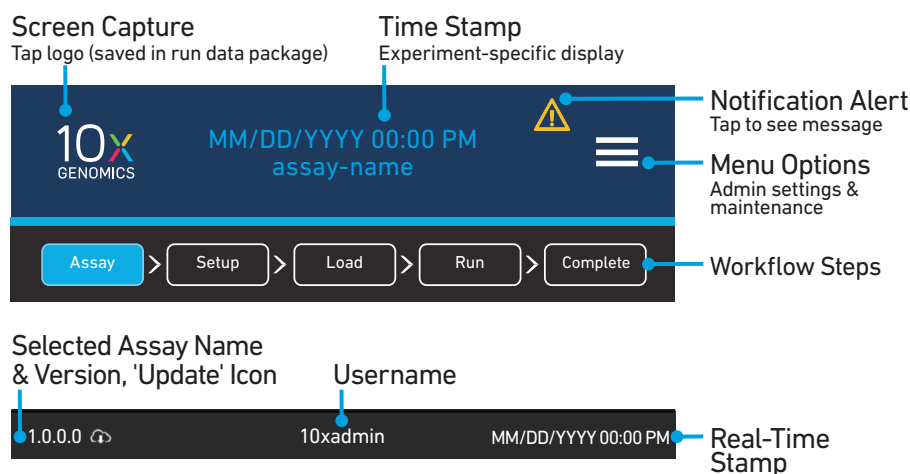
Screen Capture
Tap logo (saved in run data package)

Time Stamp
Experiment-specific display

10x GENOMICS

MM/DD/YYYY 00:00 PM
assay-name

Notification Alert
Tap to see message

Menu Options
Admin settings & maintenance

Assay > Setup > Load > Run > Complete

Workflow Steps

Selected Assay Name & Version, 'Update' Icon

Username

1.0.0.0

10xadmin

MM/DD/YYYY 00:00 PM

Real-Time Stamp